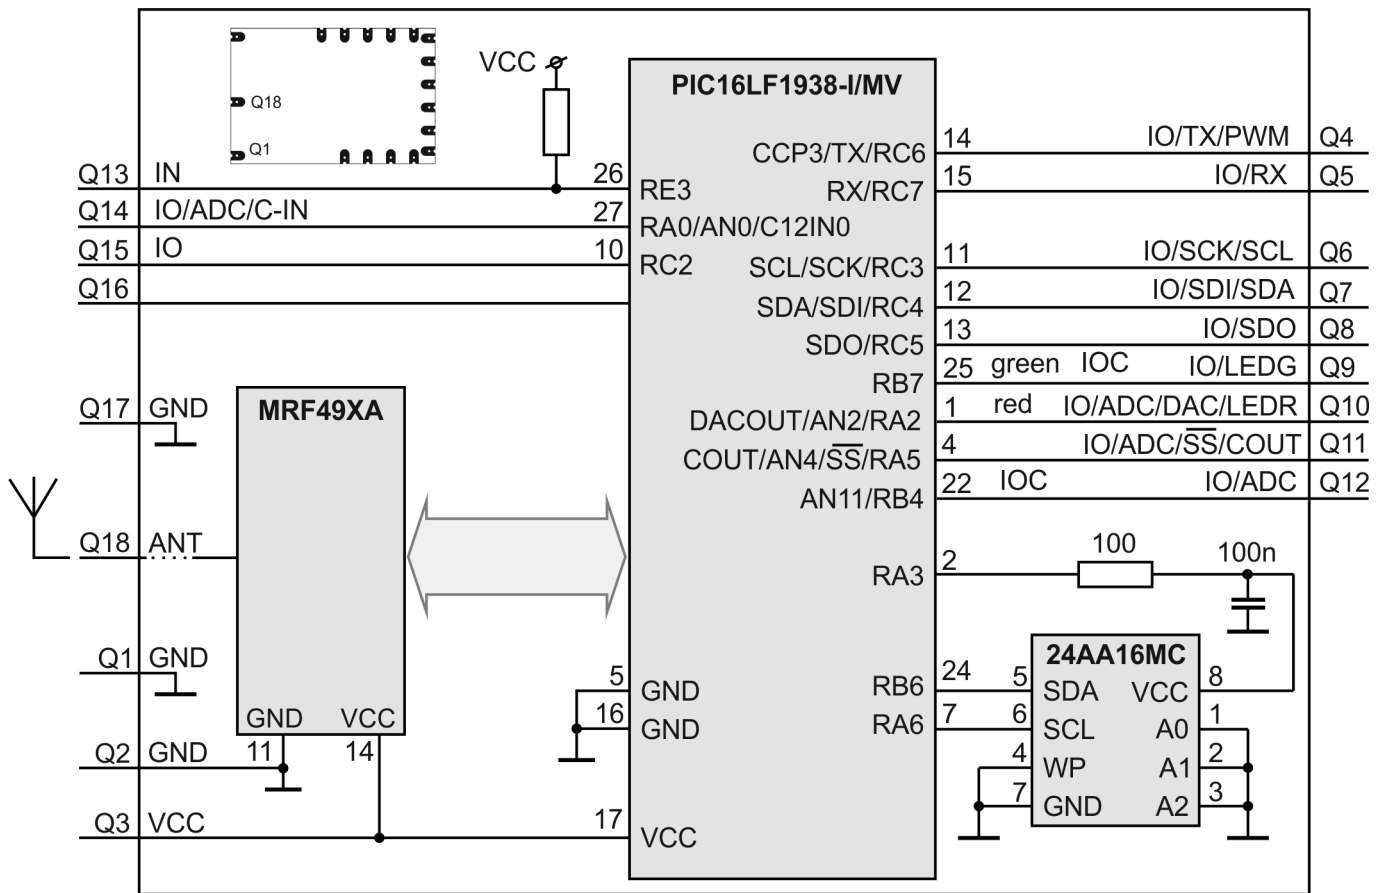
Q18
Q1
VCC
PIC16LF1938-I/MV
Q13 IN
Q14 IO/ADC/C-IN
Q15 IO
Q16
26 RE3
27 RA0/AN0/C12IN0
10 RC2
CCP3/TX/RC6
RX/RC7
SCL/SCK/RC3
SDA/SDI/RC4
SDO/RC5
RB7
DACOUT/AN2/RA2
COUT/AN4/$\overline{SS}$/RA5
AN11/RB4
RA3
14 IO/TX/PWM Q4
15 IO/RX Q5
11 IO/SCK/SCL Q6
12 IO/SDI/SDA Q7
13 IO/SDO Q8
25 green IOC IO/LEDG Q9
1 red IO/ADC/DAC/LEDR Q10
4 IO/ADC/$\overline{SS}$/COUT Q11
22 IOC IO/ADC Q12
Q17 GND
MRF49XA
Q18 ANT
Q1 GND
GND VCC
Q2 GND 11 14
Q3 VCC
2
100
100n
24AA16MC
5 GND
16 GND
17 VCC
RB6 24
RA6 7
5 SDA
6 SCL
4 WP
7 GND
VCC 8
A0 1
A1 2
A2 3